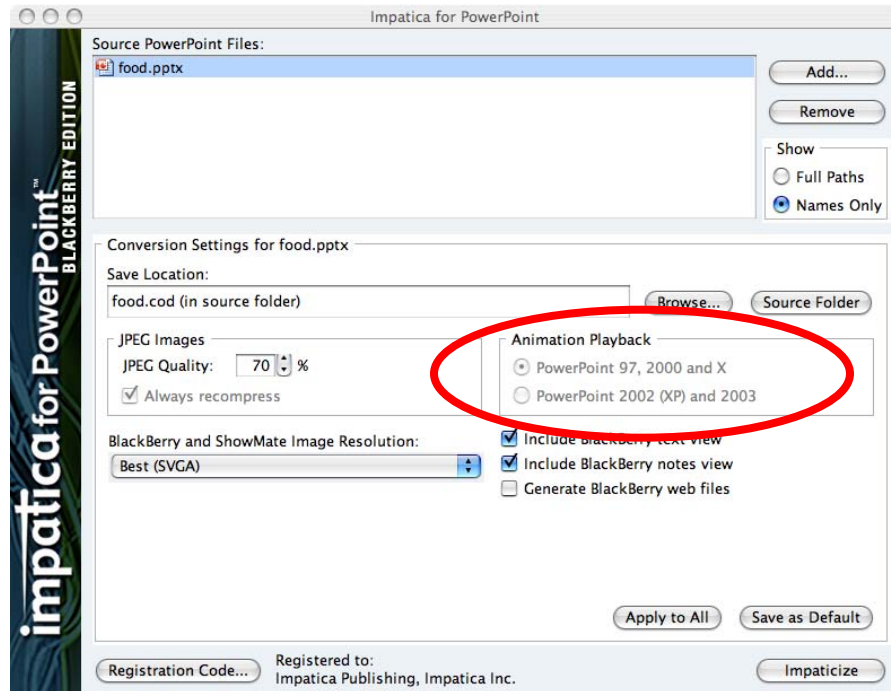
Impatica for PowerPoint

impatica for PowerPoint™ BLACKBERRY EDITION

Source PowerPoint Files:

food.pptx

Add...

Remove

Show

Full Paths

Names Only

Conversion Settings for food.pptx

Save Location:

food.cod (in source folder)

Browse...

Source Folder

JPEG Images

JPEG Quality: 70 %

Always recompress

Animation Playback

PowerPoint 97, 2000 and X

PowerPoint 2002 (XP) and 2003

BlackBerry and ShowMate Image Resolution:

Best (SVGA)

Include BlackBerry text view

Include BlackBerry notes view

Generate BlackBerry web files

Apply to All

Save as Default

Registration Code...

Registered to:
Impatica Publishing, Impatica Inc.

Impaticize